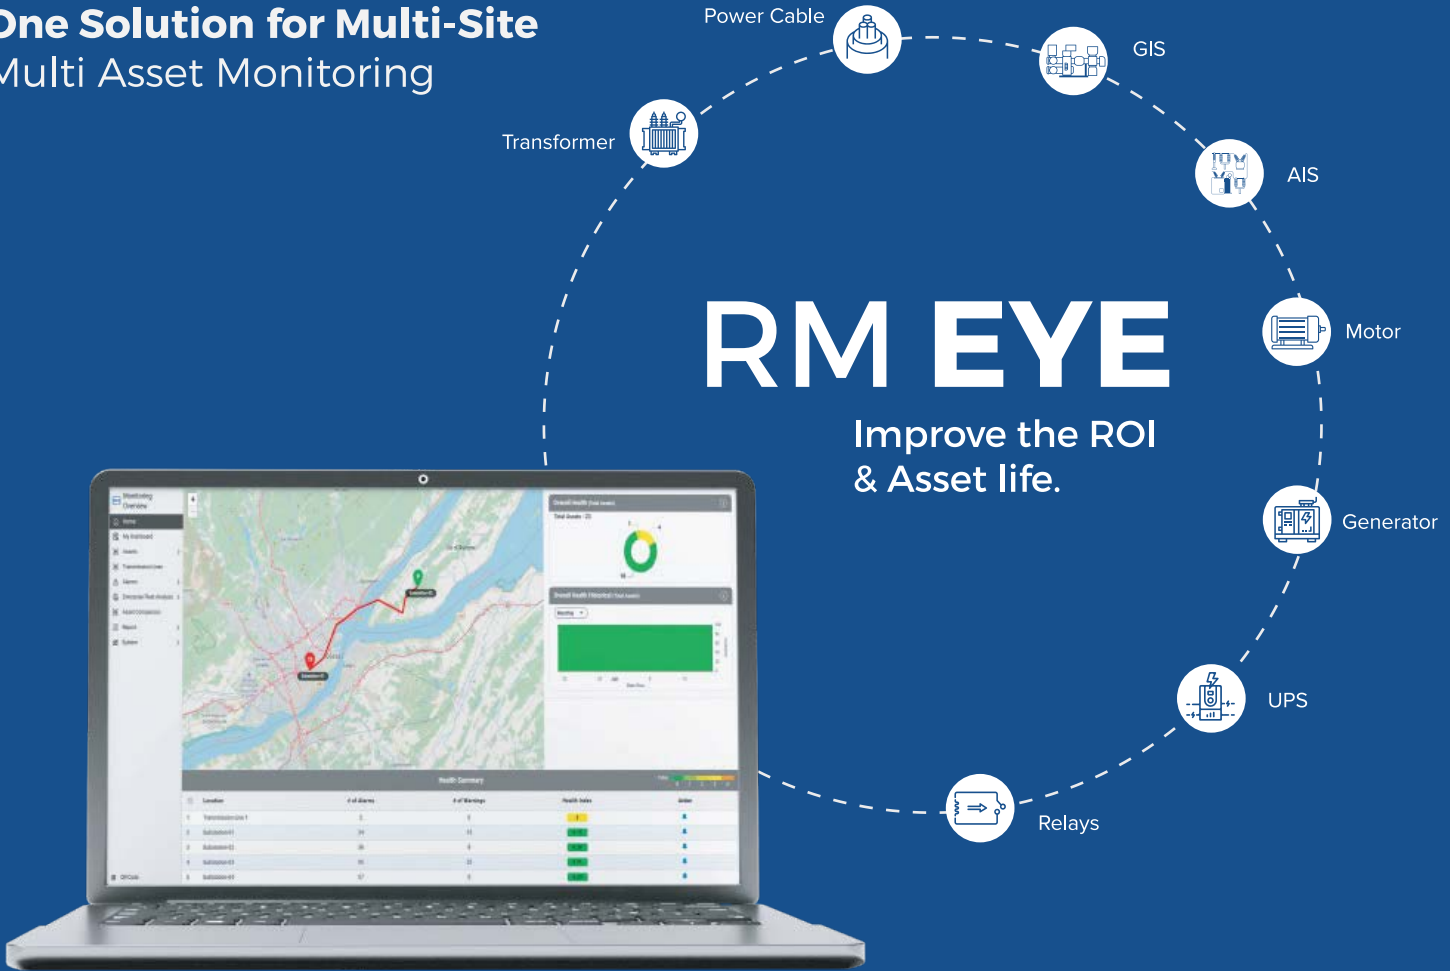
One Solution for Multi-Site
Multi Asset Monitoring

Power Cable

GIS

Transformer

AIS

RM EYE

Motor

Improve the ROI
& Asset life.

Generator

UPS

Relays

Health Summary

| | Location | # of Alarms | # of Warnings | Health Index | Action |
|---|---|---|---|---|---|
| 1 | Transmission Line 1 | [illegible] | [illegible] | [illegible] | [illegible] |
| 2 | Substation#1 | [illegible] | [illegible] | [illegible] | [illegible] |
| 3 | Substation#2 | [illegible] | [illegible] | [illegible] | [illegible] |
| 4 | Substation#3 | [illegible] | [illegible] | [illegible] | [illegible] |
| 5 | Substation#4 | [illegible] | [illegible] | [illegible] | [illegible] |